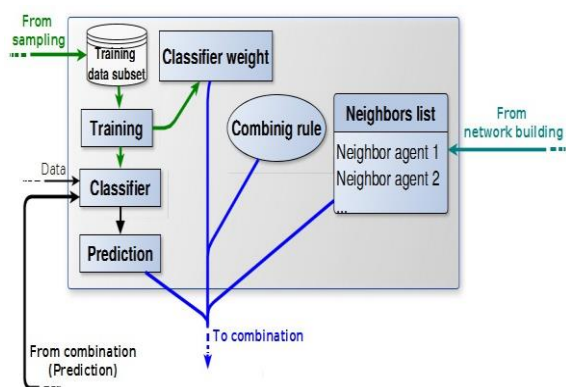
From sampling

Training data subset

Classifier weight

Training

Combinig rule

Neighbors list

Neighbor agent 1

Neighbor agent 2

...

From network building

Data

Classifier

Prediction

To combination

From combination (Prediction)